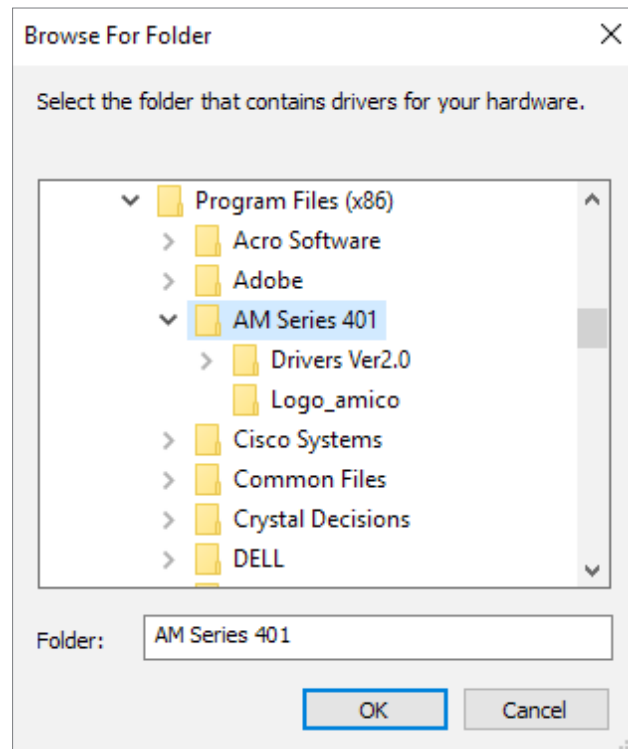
Browse For Folder

Select the folder that contains drivers for your hardware.

Program Files (x86)
Acro Software
Adobe
AM Series 401
Drivers Ver2.0
Logo_amico
Cisco Systems
Common Files
Crystal Decisions
DELL

Folder: AM Series 401

OK
Cancel